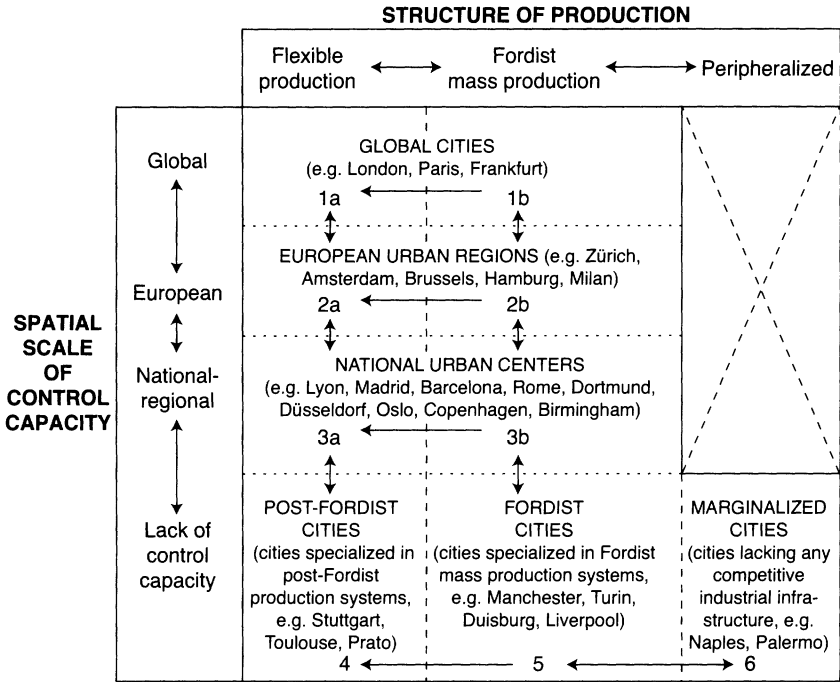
STRUCTURE OF PRODUCTION

Flexible production ⟷ Fordist mass production ⟷ Peripheralized

SPATIAL SCALE OF CONTROL CAPACITY

Global ⟷ European ⟷ National-regional ⟷ Lack of control capacity

GLOBAL CITIES
(e.g. London, Paris, Frankfurt)
1a ⟵ 1b

EUROPEAN URBAN REGIONS (e.g. Zürich, Amsterdam, Brussels, Hamburg, Milan)
2a ⟵ 2b

NATIONAL URBAN CENTERS
(e.g. Lyon, Madrid, Barcelona, Rome, Dortmund, Düsseldorf, Oslo, Copenhagen, Birmingham)
3a ⟵ 3b

POST-FORDIST CITIES
(cities specialized in post-Fordist production systems, e.g. Stuttgart, Toulouse, Prato)

FORDIST CITIES
(cities specialized in Fordist mass production systems, e.g. Manchester, Turin, Duisburg, Liverpool)

MARGINALIZED CITIES
(cities lacking any competitive industrial infra-structure, e.g. Naples, Palermo)

4 ⟵ 5 ⟷ 6